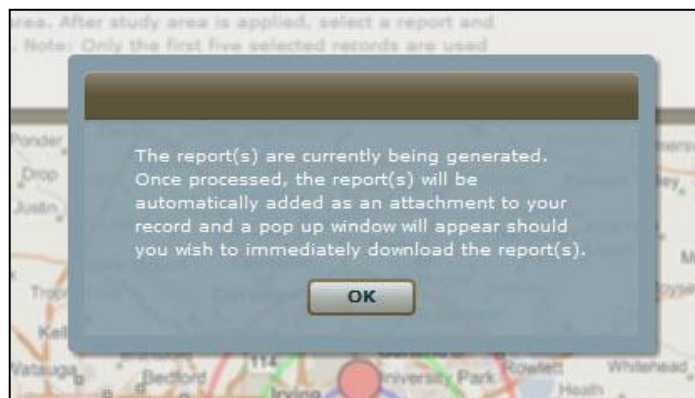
area. After study area is applied, select a report and
. Note: Only the first five selected records are used

The report(s) are currently being generated. Once processed, the report(s) will be automatically added as an attachment to your record and a pop up window will appear should you wish to immediately download the report(s).

OK

Ponder
Drop
Justin
Trop
Kell
Watauga
Bedford
114
University Park
Rowlett
Whitehead
Heath
Irving
M